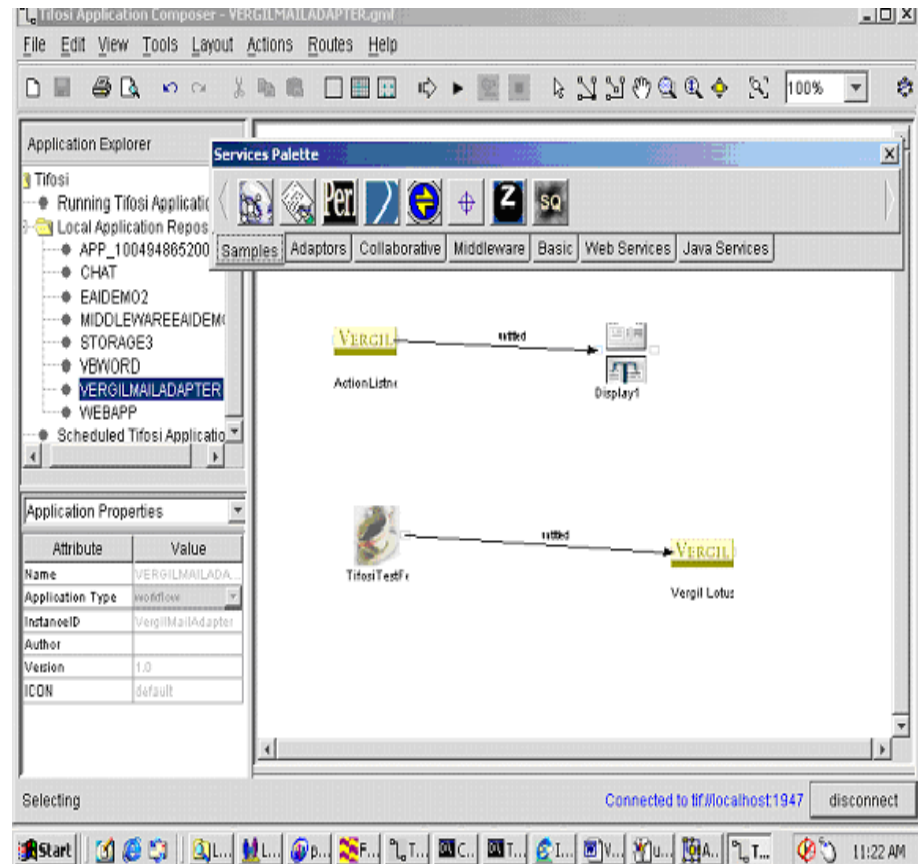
Tifosi Application Composer - VERGILMAILADAPTER.gml

File Edit View Tools Layout Actions Routes Help

100%

Application Explorer

Tifosi
Running Tifosi Applicatic
Local Application Repos
APP_100494865200
CHAT
EAIDEMO2
MIDDLEWAREEAIDEM(
STORAGE3
VBWORD
VERGILMAILADAPTER
WEBAPP
Scheduled Tifosi Applicatio

Services Palette

Samples | Adaptors | Collaborative | Middleware | Basic | Web Services | Java Services

VERGIL
untitled
ActionListne
Display1

untitled
TifosiTestFr
VERGIL
Vergil Lotus

Application Properties

| Attribute | Value |
|---|---|
| Name | VERGILMAILADA... |
| Application Type | workflow |
| InstanceID | VergilMailAdapter |
| Author | |
| Version | 1.0 |
| ICON | default |

Selecting

Connected to tif://localhost:1947

disconnect

Start | L... | L... | p... | F... | T... | C... | T... | I... | V... | u... | A... | T...

11:22 AM